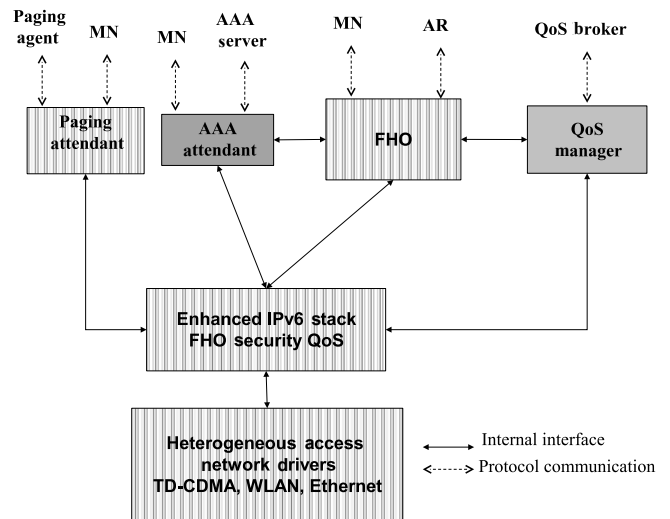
Paging agent

MN

MN

AAA server

MN

AR

QoS broker

Paging attendant

AAA attendant

FHO

QoS manager

Enhanced IPv6 stack
FHO security QoS

Heterogeneous access network drivers
TD-CDMA, WLAN, Ethernet

Internal interface

Protocol communication